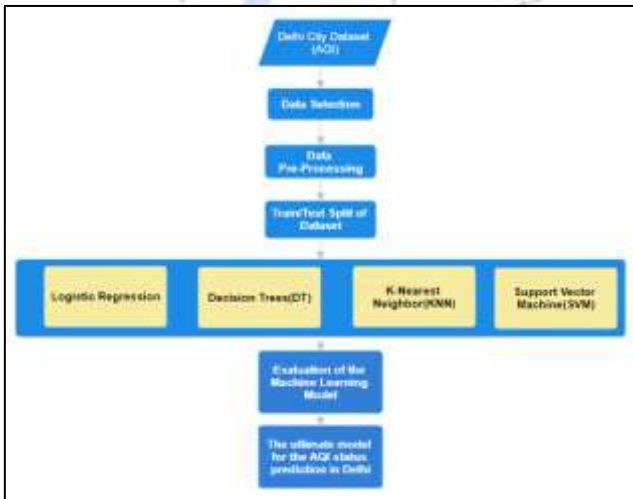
Delhi City Dataset (AQI)

Data Selection

Data Pre-Processing

Train/Test Split of Dataset

Logistic Regression

Decision Trees(DT)

K-Nearest Neighbor(KNN)

Support Vector Machine(SVM)

Evaluation of the Machine Learning Model

The ultimate model for the AQI status prediction in Delhi